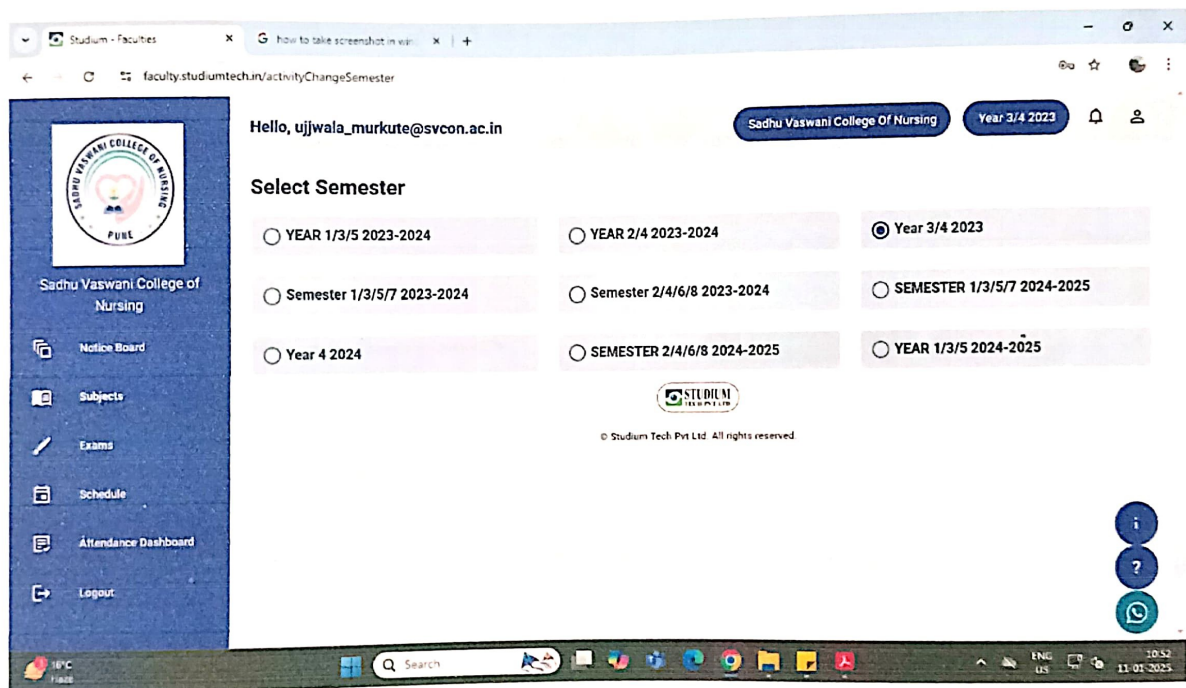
Studium - Faculties
how to take screenshot in win
faculty.studiumtech.in/activityChangeSemester

SADHU VASWANI COLLEGE OF NURSING
PUNE

Sadhu Vaswani College of Nursing

Notice Board
Subjects
Exams
Schedule
Attendance Dashboard
Logout

Hello, ujjwala_murkute@svcon.ac.in

Sadhu Vaswani College Of Nursing
Year 3/4 2023

Select Semester

YEAR 1/3/5 2023-2024
YEAR 2/4 2023-2024
Year 3/4 2023
Semester 1/3/5/7 2023-2024
Semester 2/4/6/8 2023-2024
SEMESTER 1/3/5/7 2024-2025
Year 4 2024
SEMESTER 2/4/6/8 2024-2025
YEAR 1/3/5 2024-2025

STUDIUM

© Studium Tech Pvt Ltd. All rights reserved.

16°C
Haze
Search
ENG
US
10:52
11-01-2025